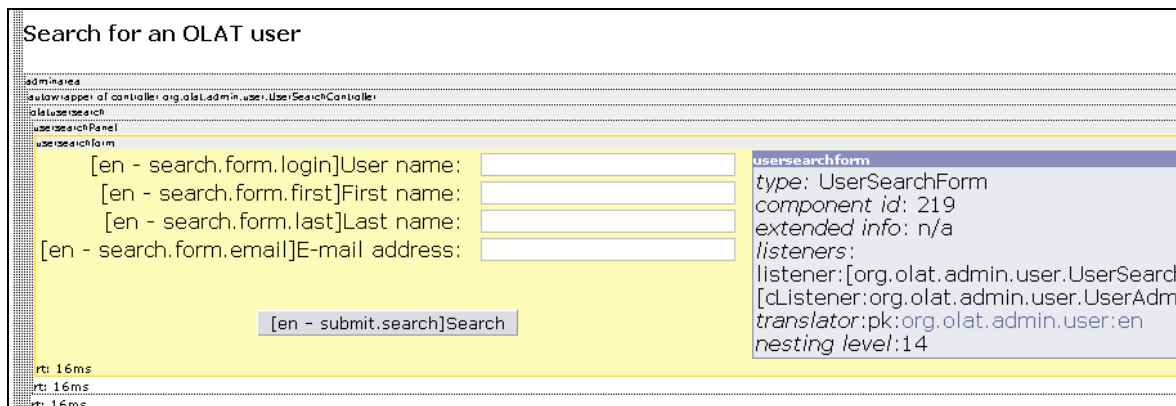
Search for an OLAT user

adminarea
autowrapper of controller org.olat.admin.user.UserSearchController
olatusersearch
usersearchPanel
usersearchform

[en - search.form.login]User name:
[en - search.form.first]First name:
[en - search.form.last]Last name:
[en - search.form.email]E-mail address:

[en - submit.search]Search

usersearchform
type: UserSearchForm
component id: 219
extended info: n/a
listeners:
listener:[org.olat.admin.user.UserSearch
[cListener:org.olat.admin.user.UserAdm
translator:pk:org.olat.admin.user:en
nesting level:14

rt: 16ms
rt: 16ms
rt: 16ms